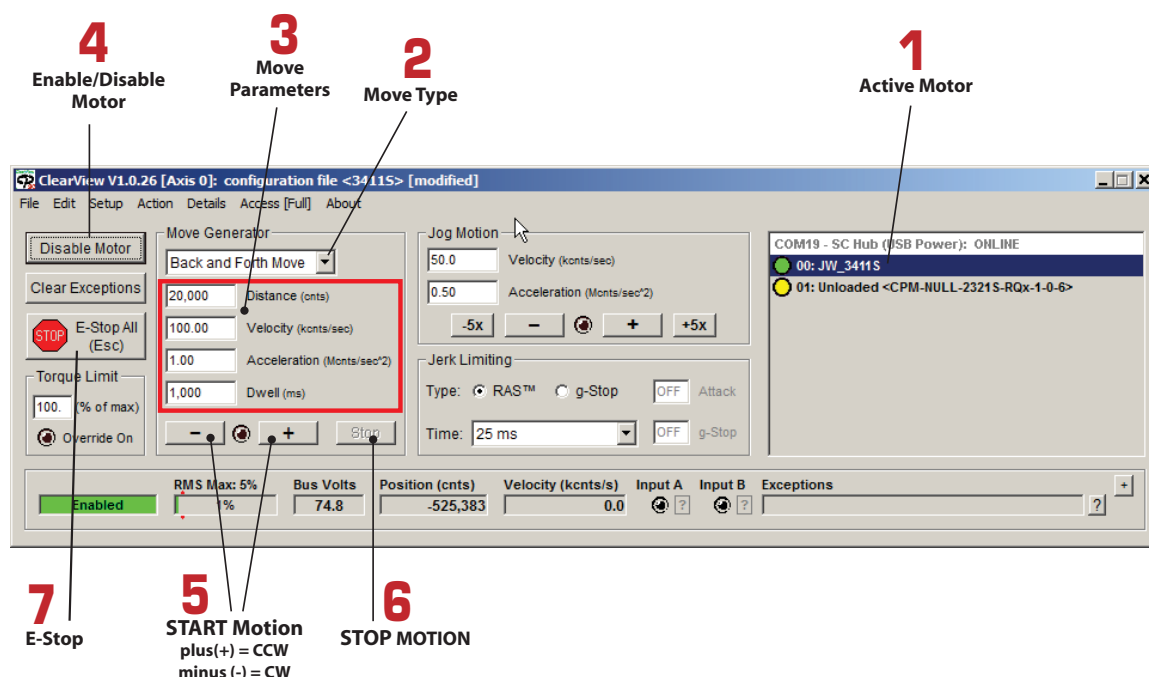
4
Enable/Disable Motor

3
Move Parameters

2
Move Type

1
Active Motor

ClearView V1.0.26 [Axis 0]: configuration file <3411S> [modified]

File Edit Setup Action Details Access [Full] About

Disable Motor

Clear Exceptions

STOP E-Stop All (Esc)

Torque Limit
100. (% of max)
Override On

Move Generator
Back and Forth Move
20,000 Distance (cnts)
100.00 Velocity (kcnts/sec)
1.00 Acceleration (Mcnts/sec^2)
1,000 Dwell (ms)
− + Stop

Jog Motion
50.0 Velocity (kcnts/sec)
0.50 Acceleration (Mcnts/sec^2)
-5x − + +5x

Jerk Limiting
Type: RAS™ g-Stop OFF Attack
Time: 25 ms OFF g-Stop

COM19 - SC Hub (USB Power): ONLINE
00: JW_3411S
01: Unloaded <CPM-NULL-2321S-RQx-1-0-6>

Enabled
RMS Max: 5%
1%
Bus Volts
74.8
Position (cnts)
-525,383
Velocity (kcnts/s)
0.0
Input A ?
Input B ?
Exceptions ?
+

7
E-Stop

5
START Motion
plus(+) = CCW
minus (-) = CW

6
STOP MOTION